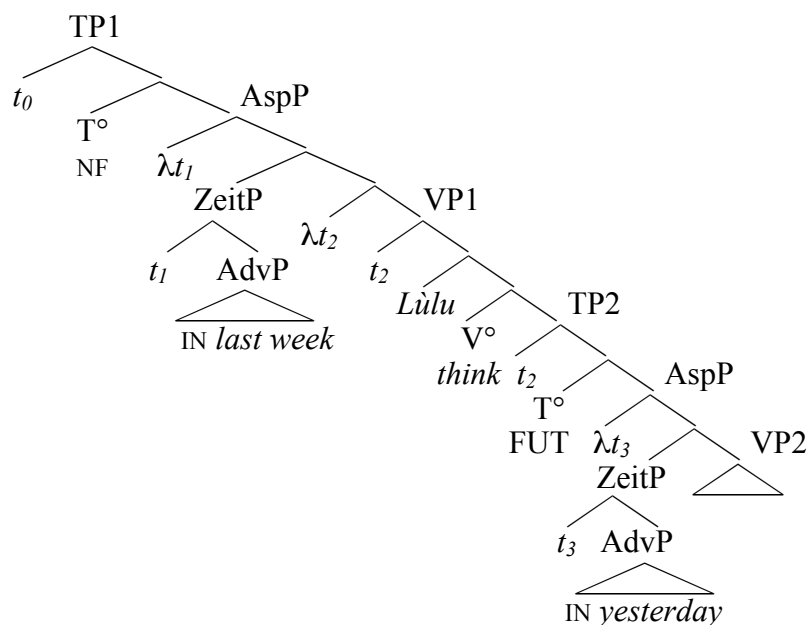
TP1

$t_0$

T°
NF

AspP

$\lambda t_1$

ZeitP

$t_1$

AdvP

IN *last week*

$\lambda t_2$

VP1

$t_2$

*Lùlu*

V°
*think*

TP2

$t_2$

T°
FUT

AspP

$\lambda t_3$

ZeitP

VP2

$t_3$

AdvP

IN *yesterday*